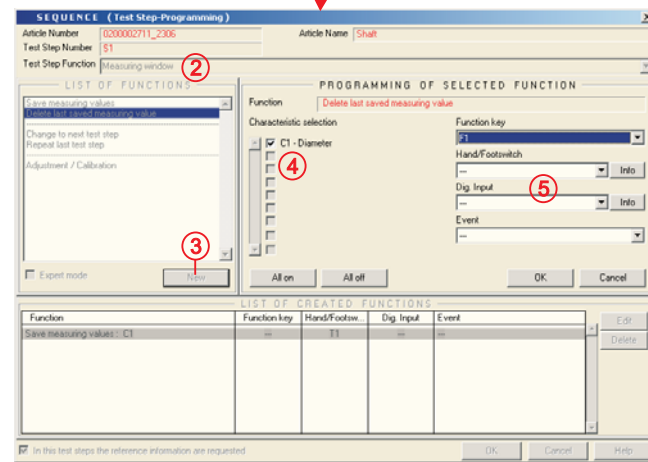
SEQUENCE (Test Step-Programming)

Article Number 0200002711_2306
Article Name Shaft
Test Step Number S1
Test Step Function Measuring window

2

LIST OF FUNCTIONS
Save measuring values
Delete last saved measuring value
Change to next test step
Repeat last test step
Adjustment / Calibration

3

Expert mode
New

PROGRAMMING OF SELECTED FUNCTION
Function Delete last saved measuring value
Characteristic selection
C1 - Diameter

4

Function key
F1
Hand/Footswitch
---
Info
Dig. Input
---
Info

5

Event
---

All on
All off
OK
Cancel

LIST OF CREATED FUNCTIONS

| Function | Function key | Hand/Footsw... | Dig. Input | Event |
|---|---|---|---|---|
| Save measuring values : C1 | --- | T1 | --- | --- |

Edit
Delete

In this test steps the reference information are requested
OK
Cancel
Help